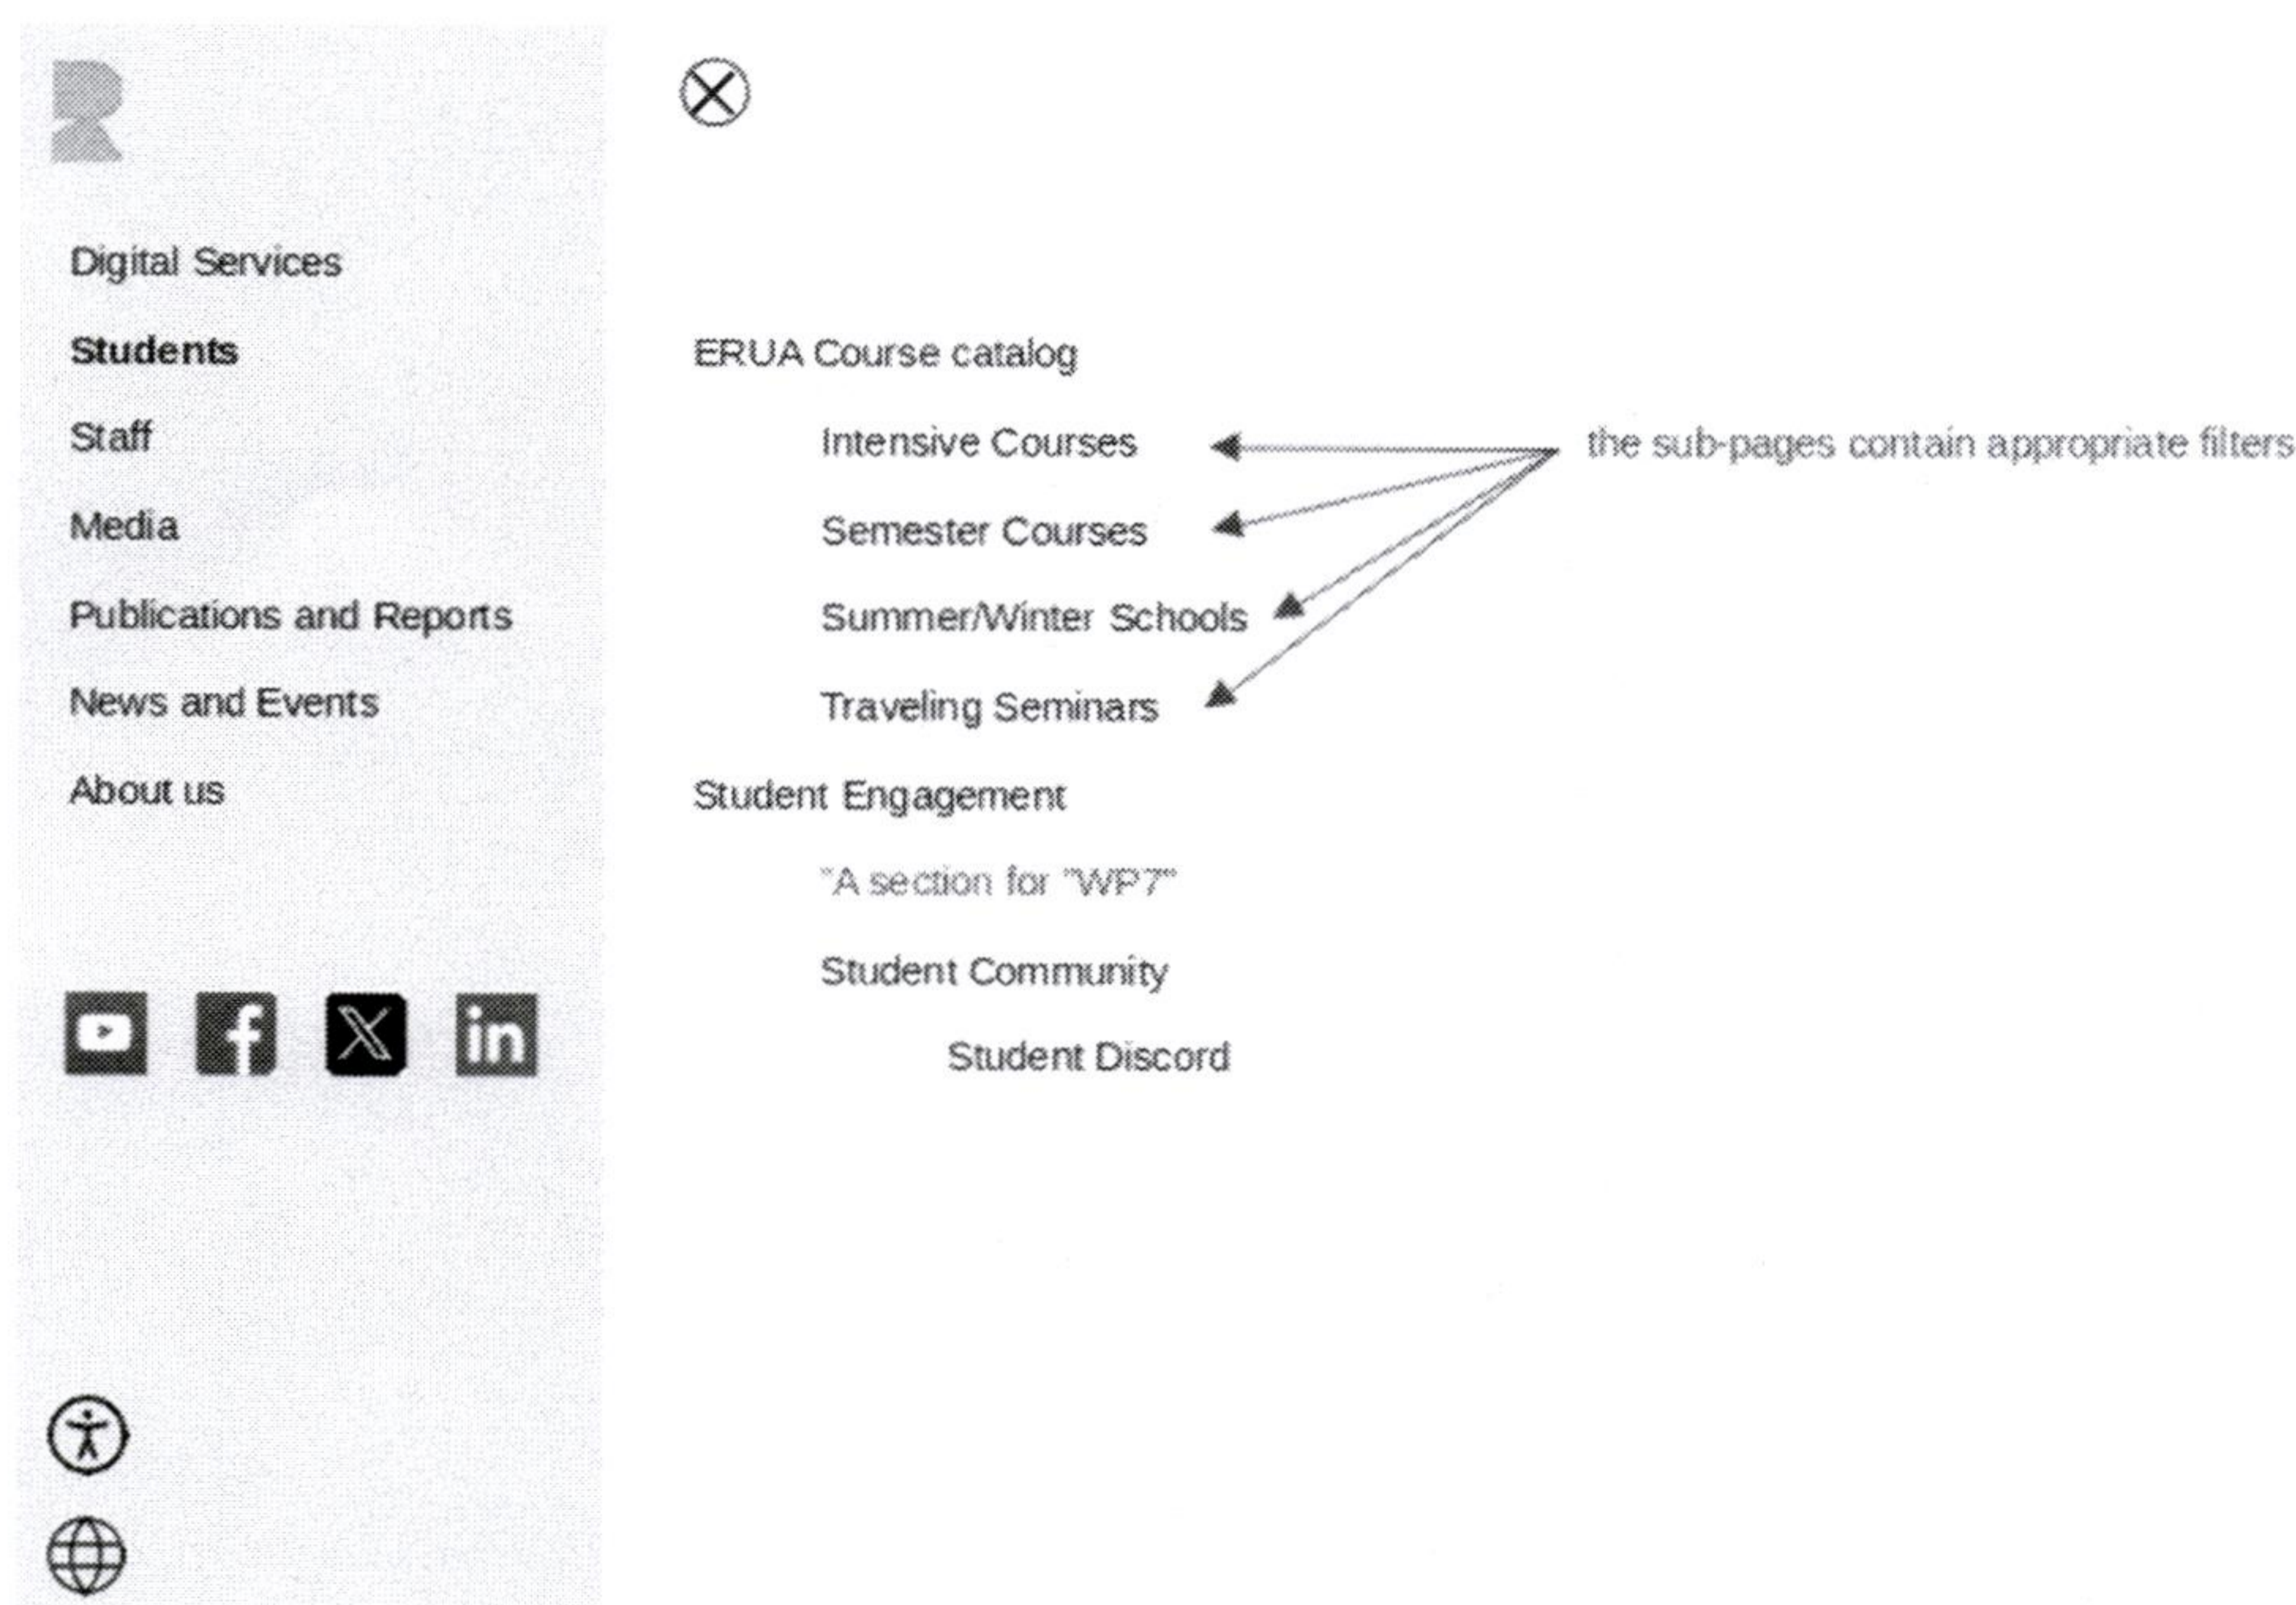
Digital Services

Students

Staff

Media

Publications and Reports

News and Events

About us

ERUA Course catalog

Intensive Courses

Semester Courses

Summer/Winter Schools

Traveling Seminars

the sub-pages contain appropriate filters

Student Engagement

"A section for "WP7"

Student Community

Student Discord